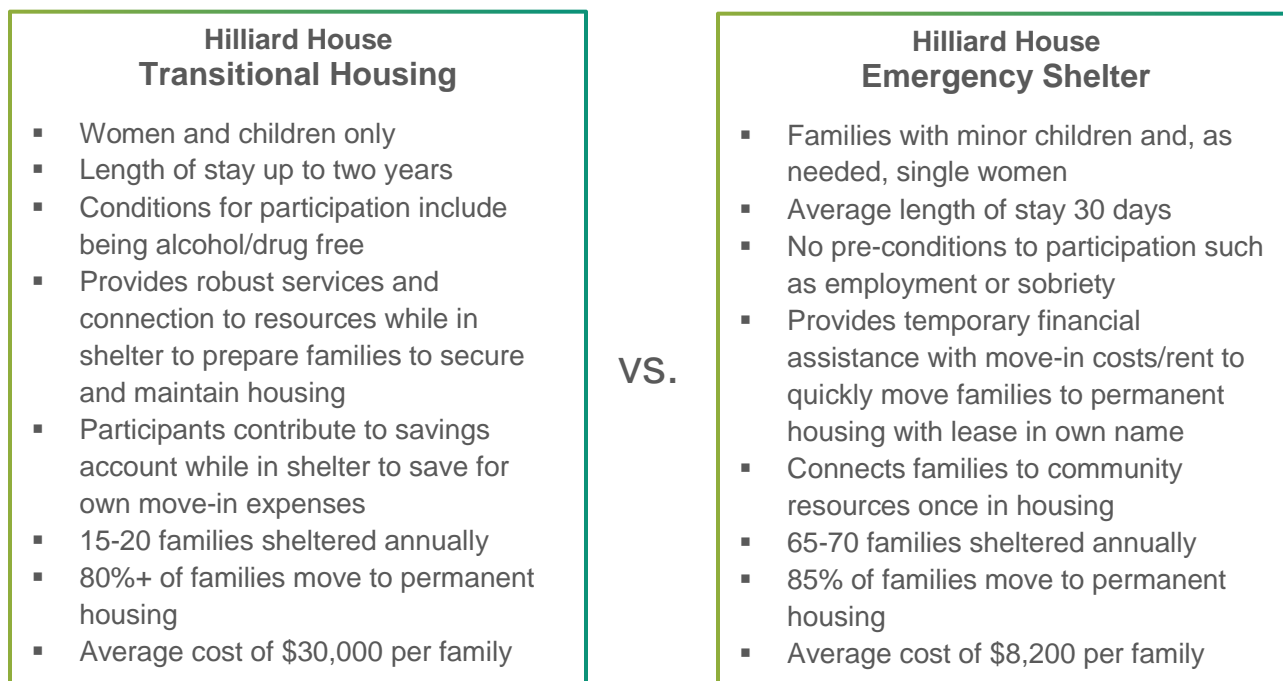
Hilliard House
Transitional Housing

- Women and children only
- Length of stay up to two years
- Conditions for participation include being alcohol/drug free
- Provides robust services and connection to resources while in shelter to prepare families to secure and maintain housing
- Participants contribute to savings account while in shelter to save for own move-in expenses
- 15-20 families sheltered annually
- 80%+ of families move to permanent housing
- Average cost of $30,000 per family

VS.

Hilliard House
Emergency Shelter

- Families with minor children and, as needed, single women
- Average length of stay 30 days
- No pre-conditions to participation such as employment or sobriety
- Provides temporary financial assistance with move-in costs/rent to quickly move families to permanent housing with lease in own name
- Connects families to community resources once in housing
- 65-70 families sheltered annually
- 85% of families move to permanent housing
- Average cost of $8,200 per family